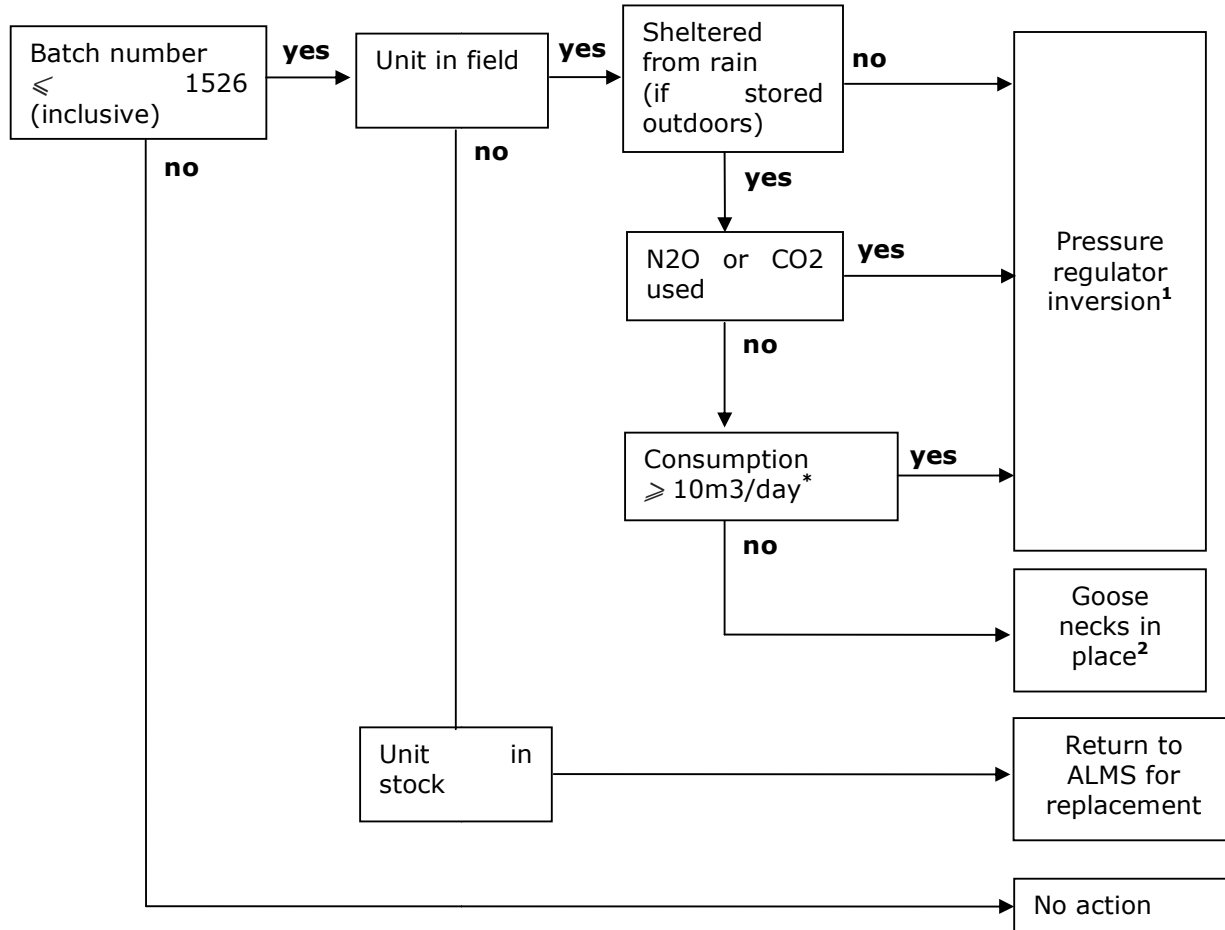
Batch number $\leqslant$ 1526 (inclusive)

yes

Unit in field

yes

Sheltered from rain (if stored outdoors)

no

no

no

yes

N2O or CO2 used

yes

Pressure regulator inversion$^{1}$

no

Consumption $\geqslant$ 10m3/day$^{*}$

yes

no

Goose necks in place$^{2}$

Unit in stock

Return to ALMS for replacement

No action